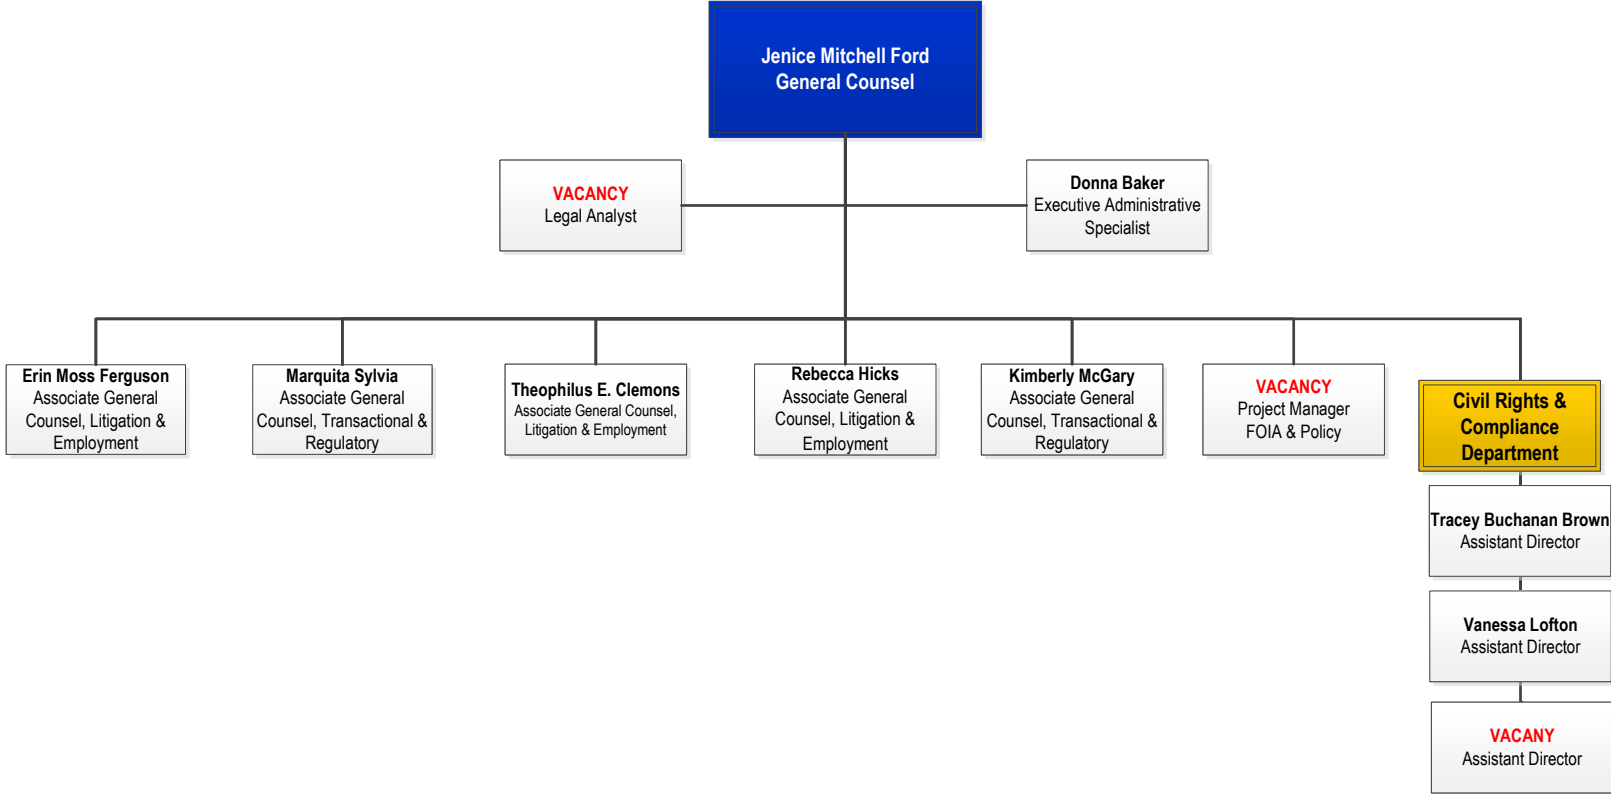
Jenice Mitchell Ford
General Counsel

VACANCY
Legal Analyst

Donna Baker
Executive Administrative Specialist

Erin Moss Ferguson
Associate General Counsel, Litigation & Employment

Marquita Sylvia
Associate General Counsel, Transactional & Regulatory

Theophilus E. Clemons
Associate General Counsel, Litigation & Employment

Rebecca Hicks
Associate General Counsel, Litigation & Employment

Kimberly McGary
Associate General Counsel, Transactional & Regulatory

VACANCY
Project Manager
FOIA & Policy

Civil Rights & Compliance Department

Tracey Buchanan Brown
Assistant Director

Vanessa Lofton
Assistant Director

VACANY
Assistant Director